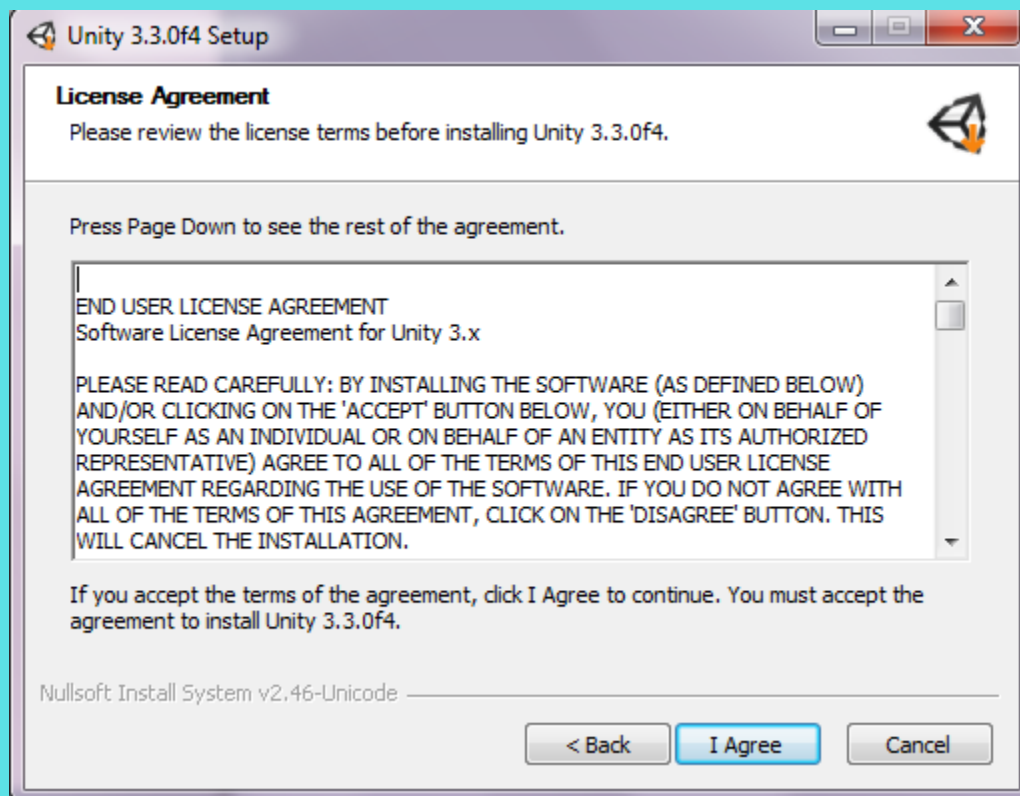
Unity 3.3.0f4 Setup

License Agreement
Please review the license terms before installing Unity 3.3.0f4.

Press Page Down to see the rest of the agreement.

END USER LICENSE AGREEMENT
Software License Agreement for Unity 3.x

PLEASE READ CAREFULLY: BY INSTALLING THE SOFTWARE (AS DEFINED BELOW) AND/OR CLICKING ON THE 'ACCEPT' BUTTON BELOW, YOU (EITHER ON BEHALF OF YOURSELF AS AN INDIVIDUAL OR ON BEHALF OF AN ENTITY AS ITS AUTHORIZED REPRESENTATIVE) AGREE TO ALL OF THE TERMS OF THIS END USER LICENSE AGREEMENT REGARDING THE USE OF THE SOFTWARE. IF YOU DO NOT AGREE WITH ALL OF THE TERMS OF THIS AGREEMENT, CLICK ON THE 'DISAGREE' BUTTON. THIS WILL CANCEL THE INSTALLATION.

If you accept the terms of the agreement, click I Agree to continue. You must accept the agreement to install Unity 3.3.0f4.

Nullsoft Install System v2.46-Unicode

< Back I Agree Cancel